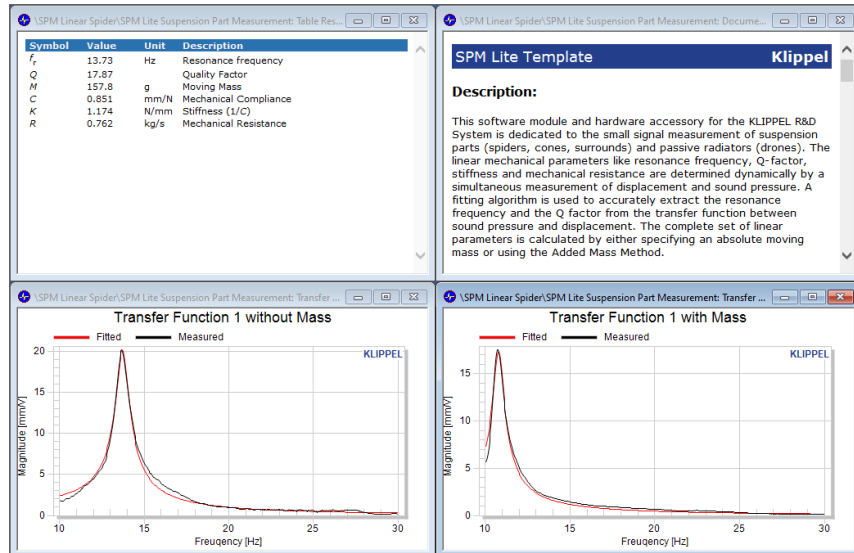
\SPM Linear Spider\SPM Lite Suspension Part Measurement: Table Res...

| Symbol | Value | Unit | Description |
|---|---|---|---|
| $f_r$ | 13.73 | Hz | Resonance frequency |
| Q | 17.87 | | Quality Factor |
| M | 157.8 | g | Moving Mass |
| C | 0.851 | mm/N | Mechanical Compliance |
| K | 1.174 | N/mm | Stiffness (1/C) |
| R | 0.762 | kg/s | Mechanical Resistance |

\SPM Linear Spider\SPM Lite Suspension Part Measurement: Docume...

SPM Lite Template

Klippel

Description:

This software module and hardware accessory for the KLIPPEL R&D System is dedicated to the small signal measurement of suspension parts (spiders, cones, surrounds) and passive radiators (drones). The linear mechanical parameters like resonance frequency, Q-factor, stiffness and mechanical resistance are determined dynamically by a simultaneous measurement of displacement and sound pressure. A fitting algorithm is used to accurately extract the resonance frequency and the Q factor from the transfer function between sound pressure and displacement. The complete set of linear parameters is calculated by either specifying an absolute moving mass or using the Added Mass Method.

\SPM Linear Spider\SPM Lite Suspension Part Measurement: Transfer ...

Transfer Function 1 without Mass

Fitted Measured

KLIPPEL

Magnitude [mm/V]

20 15 10 5 0

10 15 20 25 30

Freugency [Hz]

\SPM Linear Spider\SPM Lite Suspension Part Measurement: Transfer ...

Transfer Function 1 with Mass

Fitted Measured

KLIPPEL

Magnitude [mm/V]

15 10 5 0

10 15 20 25 30

Freugency [Hz]